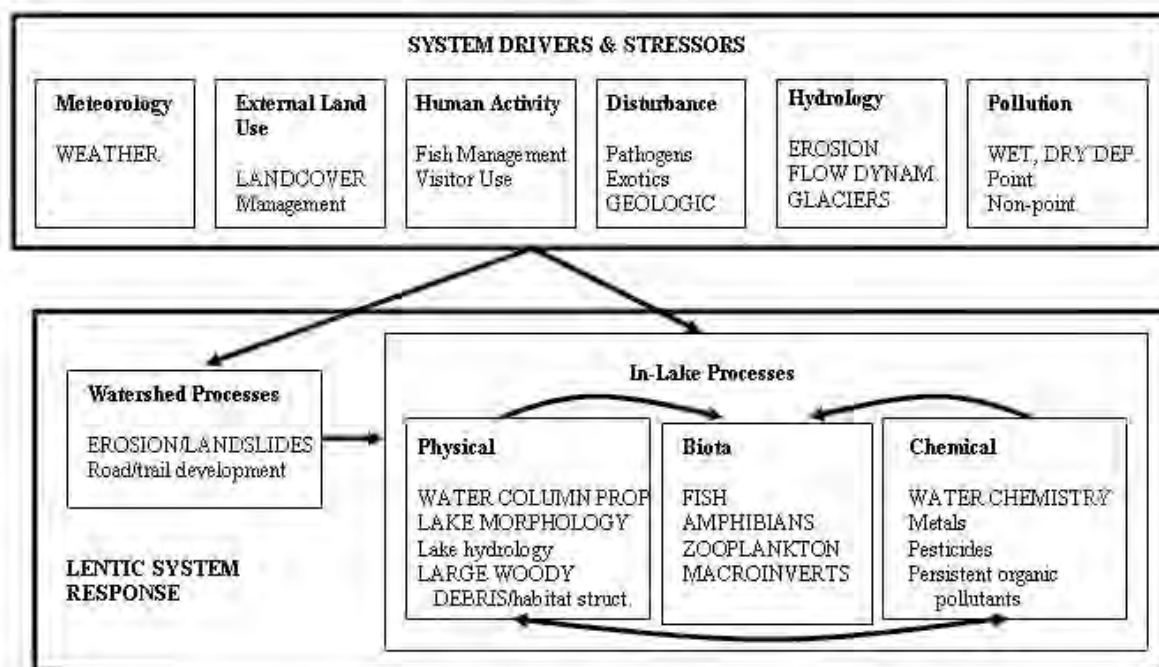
SYSTEM DRIVERS & STRESSORS

Meteorology
WEATHER

External Land Use
LANDCOVER
Management

Human Activity
Fish Management
Visitor Use

Disturbance
Pathogens
Exotics
GEOLOGIC

Hydrology
EROSION
FLOW DYNAM.
GLACIERS

Pollution
WET, DRY DEP.
Point
Non-point

Watershed Processes
EROSION/LANDSLIDES
Road/trail development

In-Lake Processes

Physical
WATER COLUMN PROP
LAKE MORPHOLOGY
Lake hydrology
LARGE WOODY DEBRIS/habitat struct.

Biota
FISH
AMPHIBIANS
ZOOPLANKTON
MACROINVERTS

Chemical
WATER CHEMISTRY
Metals
Pesticides
Persistent organic pollutants

LENTIC SYSTEM RESPONSE